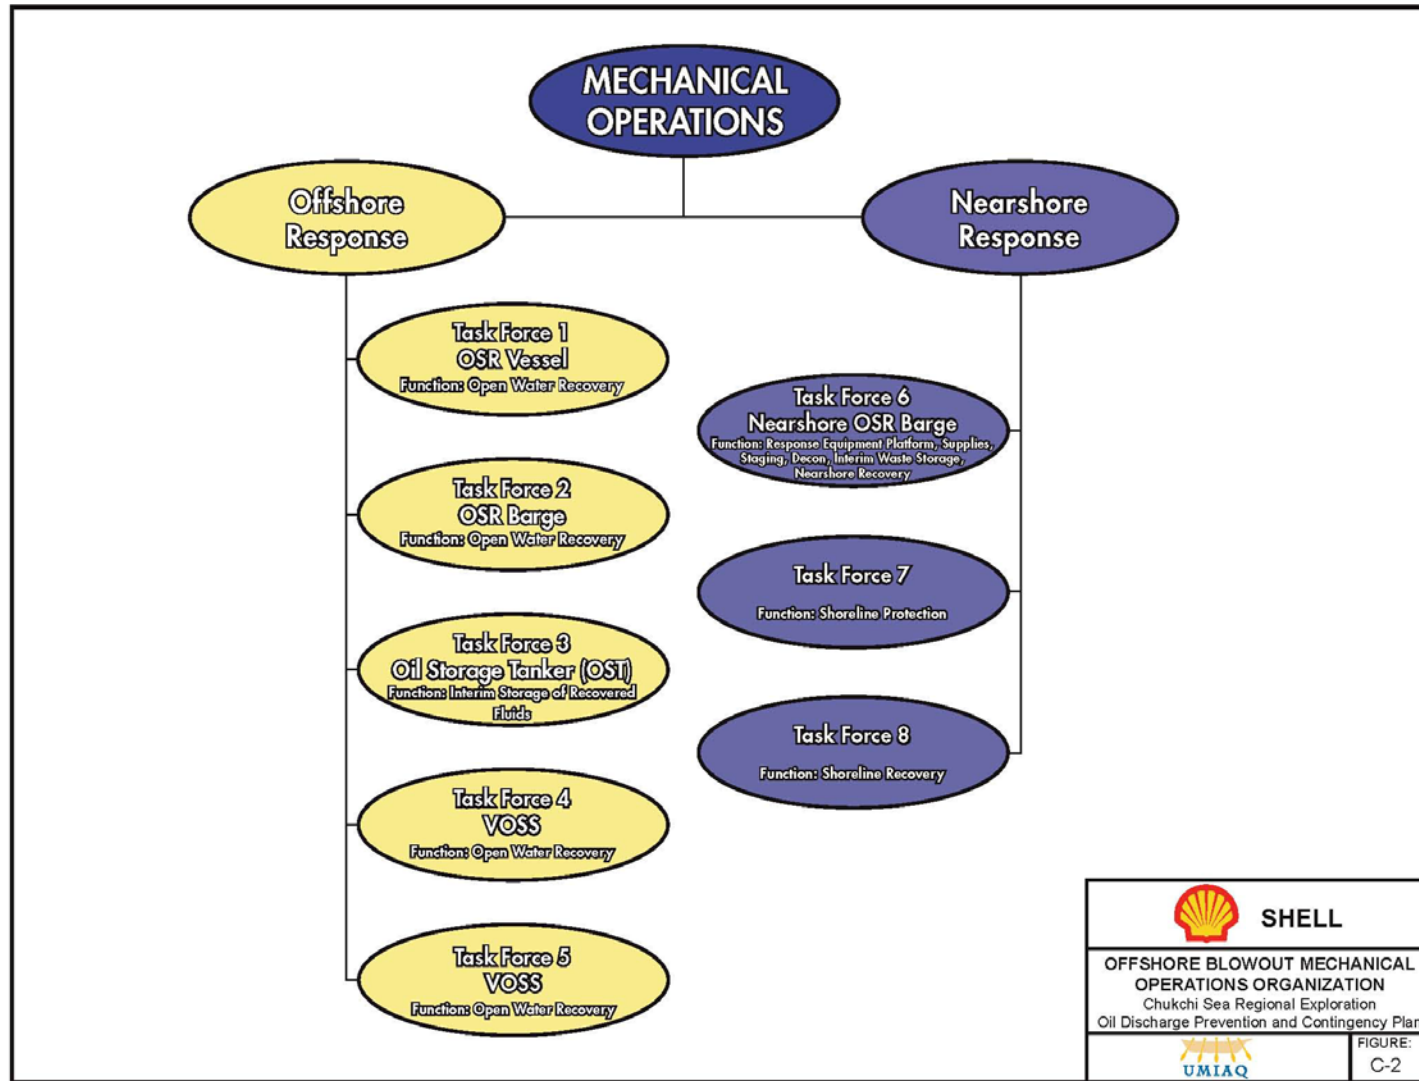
MECHANICAL OPERATIONS

Offshore Response

Nearshore Response

Task Force 1
OSR Vessel
Function: Open Water Recovery

Task Force 2
OSR Barge
Function: Open Water Recovery

Task Force 3
Oil Storage Tanker (OST)
Function: Interim Storage of Recovered Fluids

Task Force 4
VOSS
Function: Open Water Recovery

Task Force 5
VOSS
Function: Open Water Recovery

Task Force 6
Nearshore OSR Barge
Function: Response Equipment Platform, Supplies, Staging, Decon, Interim Waste Storage, Nearshore Recovery

Task Force 7
Function: Shoreline Protection

Task Force 8
Function: Shoreline Recovery

SHELL
OFFSHORE BLOWOUT MECHANICAL OPERATIONS ORGANIZATION
Chukchi Sea Regional Exploration
Oil Discharge Prevention and Contingency Plan
UMIAQ
FIGURE:
C-2